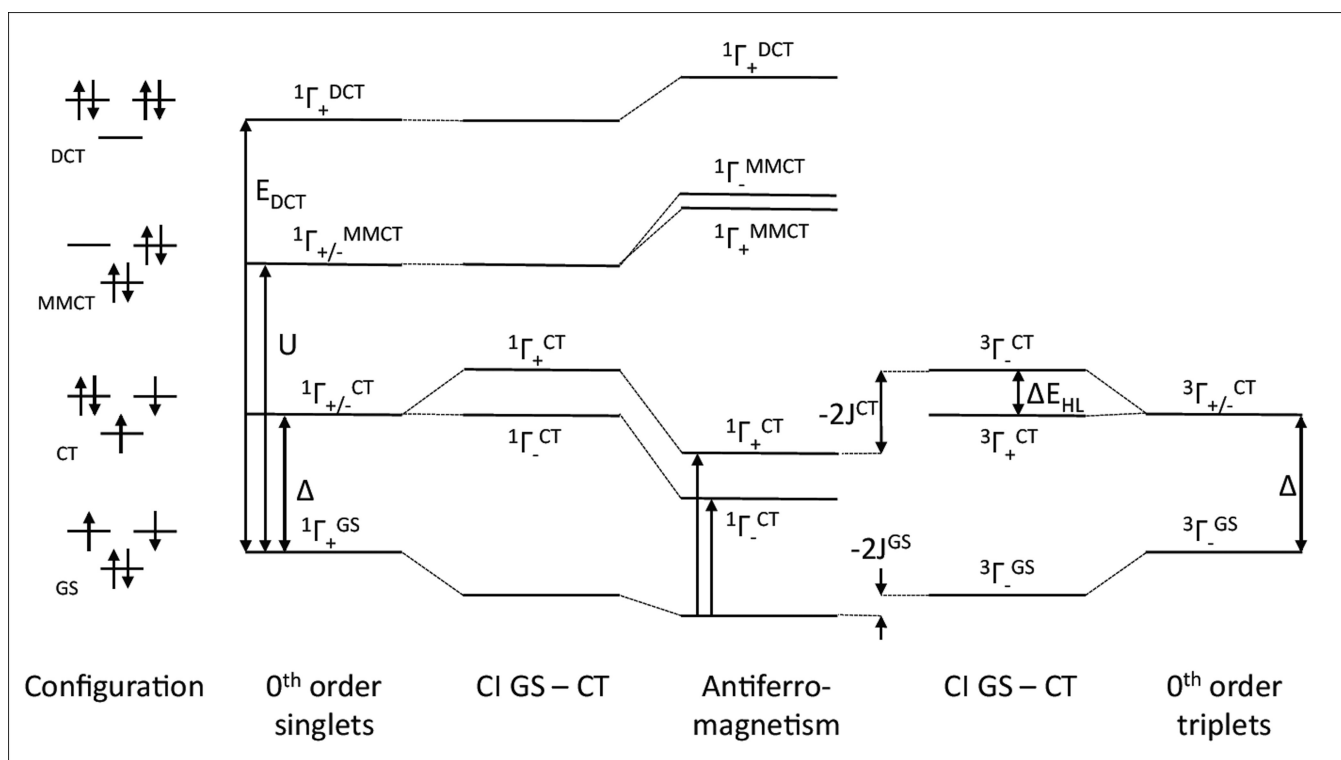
DCT

MMCT

CT

GS

$^1\Gamma_+^{DCT}$

$E_{DCT}$

$^1\Gamma_{+/-}^{MMCT}$

U

$^1\Gamma_{+/-}^{CT}$

Δ

$^1\Gamma_+^{GS}$

$^1\Gamma_+^{CT}$

$^1\Gamma_-^{CT}$

$^1\Gamma_+^{DCT}$

$^1\Gamma_-^{MMCT}$

$^1\Gamma_+^{MMCT}$

$^1\Gamma_+^{CT}$

$^1\Gamma_-^{CT}$

$-2J^{CT}$

$-2J^{GS}$

$^3\Gamma_-^{CT}$

$\Delta E_{HL}$

$^3\Gamma_+^{CT}$

$^3\Gamma_-^{GS}$

$^3\Gamma_{+/-}^{CT}$

Δ

$^3\Gamma_-^{GS}$

Configuration

0$^{th}$ order singlets

CI GS – CT

Antiferro-magnetism

CI GS – CT

0$^{th}$ order triplets